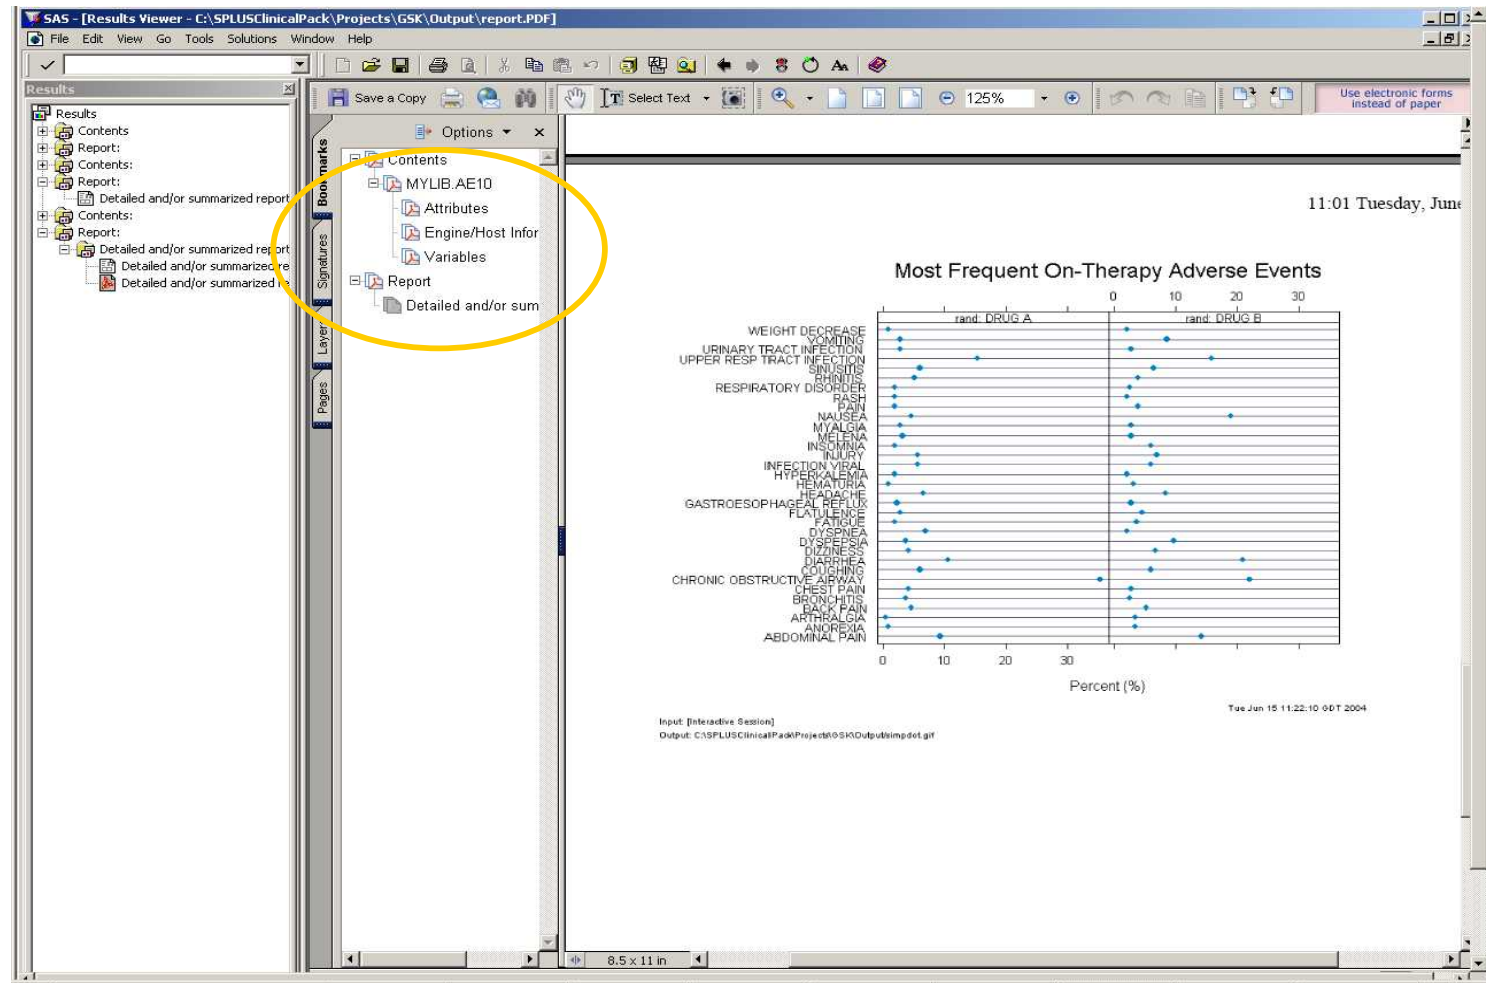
SAS - [Results Viewer - C:\SPLUSClinicalPack\Projects\GSK\Output\report.PDF]

File Edit View Go Tools Solutions Window Help

Results

Results
Contents
Report:
Contents:
Report:
Detailed and/or summarized report
Contents:
Report:
Detailed and/or summarized report
Detailed and/or summarized re
Detailed and/or summarized r

Save a Copy
Select Text
125%
Use electronic forms instead of paper

Bookmarks
Signatures
Layers
Pages

Options

Contents
MYLIB.AE10
Attributes
Engine/Host Infor
Variables
Report
Detailed and/or sum

11:01 Tuesday, June

Most Frequent On-Therapy Adverse Events

| | rand: DRUG A | rand: DRUG B |
|---|---|---|
| WEIGHT DECREASE | | |
| VOMITING | | |
| URINARY TRACT INFECTION | | |
| UPPER RESP TRACT INFECTION | | |
| SINUSITIS | | |
| RHINITIS | | |
| RESPIRATORY DISORDER | | |
| RASH | | |
| PAIN | | |
| NAUSEA | | |
| MYALGIA | | |
| MELENA | | |
| INSOMNIA | | |
| INJURY | | |
| INFECTION VIRAL | | |
| HYPERKALEMIA | | |
| HEMATURIA | | |
| HEADACHE | | |
| GASTROESOPHAGEAL REFLUX | | |
| FLATULENCE | | |
| FATIGUE | | |
| DYSPNEA | | |
| DYSPEPSIA | | |
| DIZZINESS | | |
| DIARRHEA | | |
| COUGHING | | |
| CHRONIC OBSTRUCTIVE AIRWAY | | |
| CHEST PAIN | | |
| BRONCHITIS | | |
| BACK PAIN | | |
| ARTHRALGIA | | |
| ANOREXIA | | |
| ABDOMINAL PAIN | | |

0 10 20 30
0 10 20 30

Percent (%)

Tue Jun 15 11:22:10 GDT 2004

Input: [Interactive Session]
Output: C:\SPLUSClinicalPack\Projects\GSK\Output\simpdot.gif

8.5 x 11 in